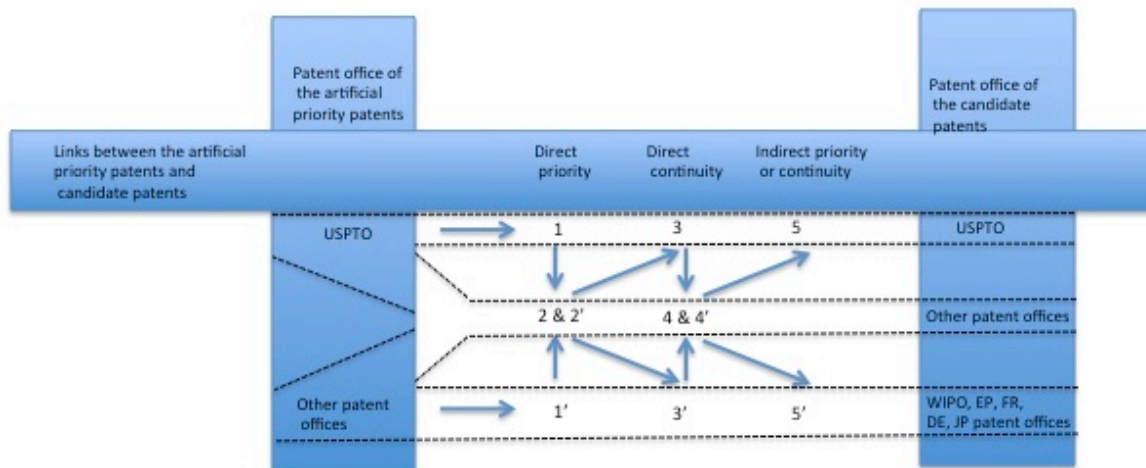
Patent office of the artificial priority patents

Patent office of the candidate patents

Links between the artificial priority patents and candidate patents

Direct priority

Direct continuity

Indirect priority or continuity

USPTO

1

3

5

USPTO

2 & 2'

4 & 4'

Other patent offices

Other patent offices

1'

3'

5'

WIPO, EP, FR, DE, JP patent offices